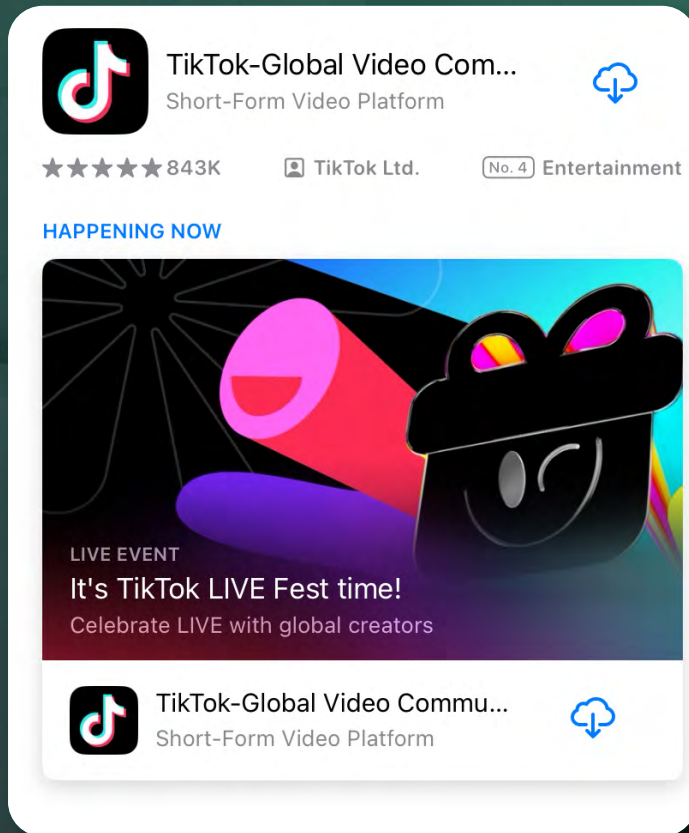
TikTok-Global Video Com...
Short-Form Video Platform

★★★★★ 843K
TikTok Ltd.
No. 4 Entertainment

HAPPENING NOW

LIVE EVENT
It's TikTok LIVE Fest time!
Celebrate LIVE with global creators

TikTok-Global Video Commu...
Short-Form Video Platform